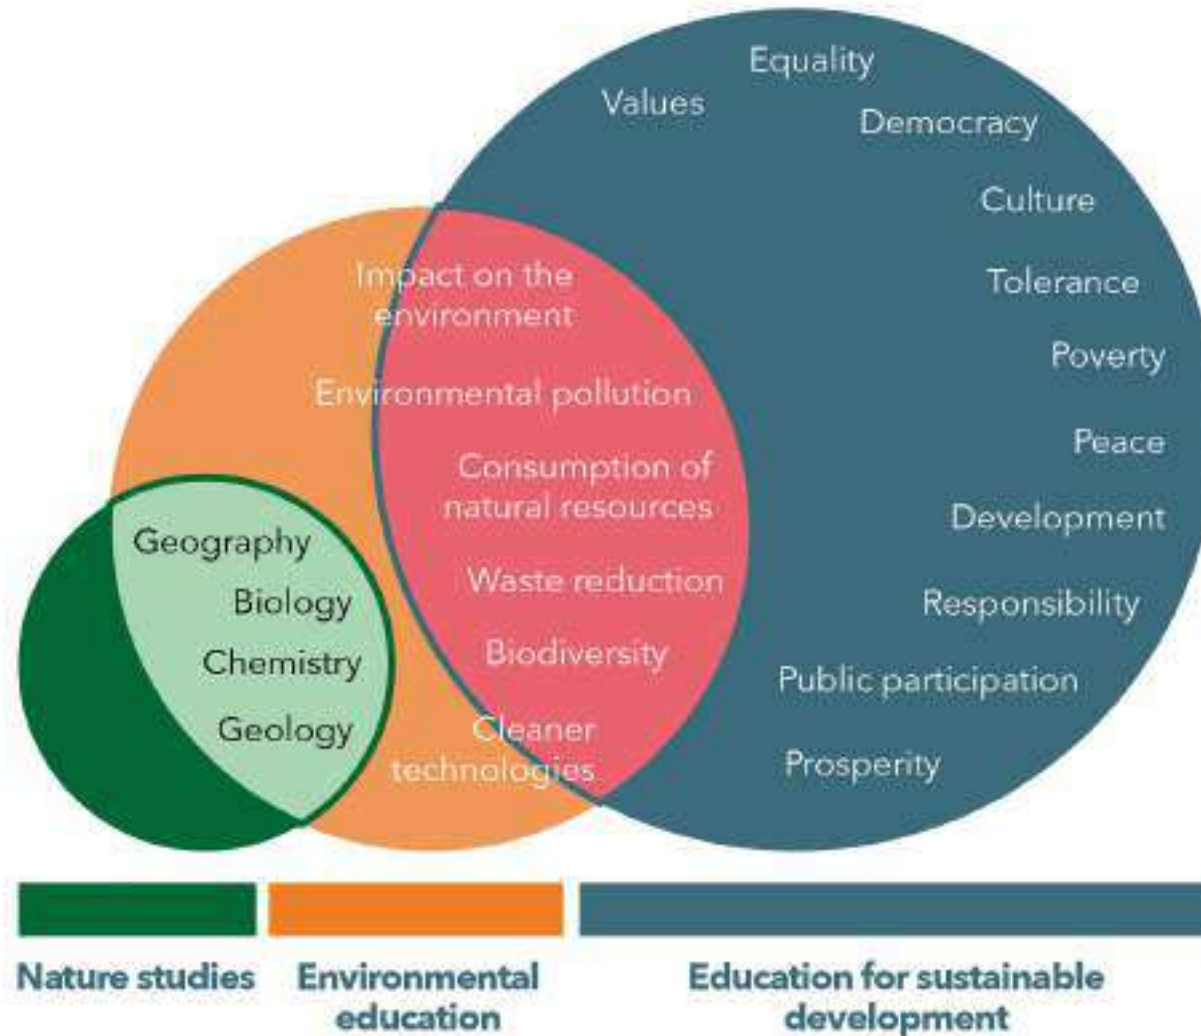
Equality
Values
Democracy
Culture
Tolerance
Poverty
Peace
Development
Responsibility
Public participation
Prosperity

Impact on the environment
Environmental pollution
Consumption of natural resources
Waste reduction
Biodiversity
Cleaner technologies

Geography
Biology
Chemistry
Geology

Nature studies
Environmental education
Education for sustainable development